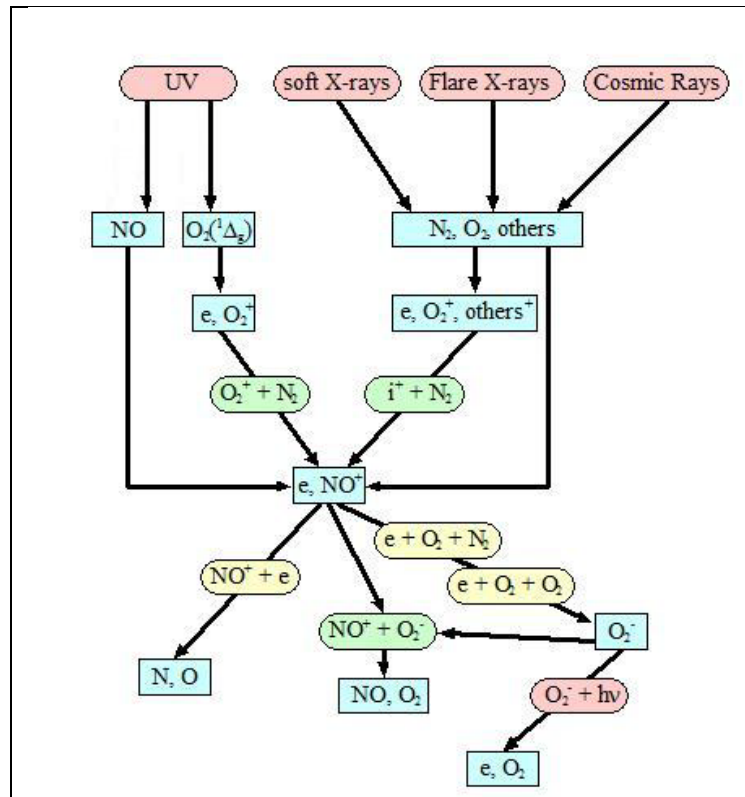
UV

soft X-rays

Flare X-rays

Cosmic Rays

NO

$O_2(^1\Delta_g)$

$N_2$, $O_2$, others

e, $O_2^+$

e, $O_2^+$, others$^+$

$O_2^+ + N_2$

$i^+ + N_2$

e, $NO^+$

$e + O_2 + N_2$

$NO^+ + e$

$e + O_2 + O_2$

$NO^+ + O_2^-$

$O_2^-$

N, O

NO, $O_2$

$O_2^- + h\nu$

e, $O_2$